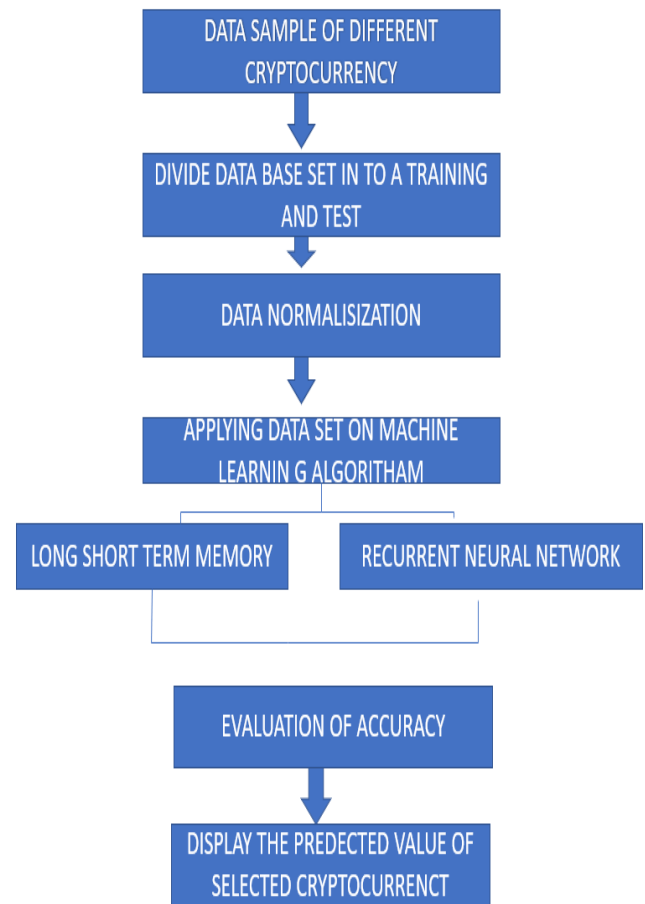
DATA SAMPLE OF DIFFERENT CRYPTOCURRENCY

DIVIDE DATA BASE SET IN TO A TRAINING AND TEST

DATA NORMALISIZATION

APPLYING DATA SET ON MACHINE LEARNIN G ALGORITHAM

LONG SHORT TERM MEMORY

RECURRENT NEURAL NETWORK

EVALUATION OF ACCURACY

DISPLAY THE PREDECTED VALUE OF SELECTED CRYPTOCURRENCT